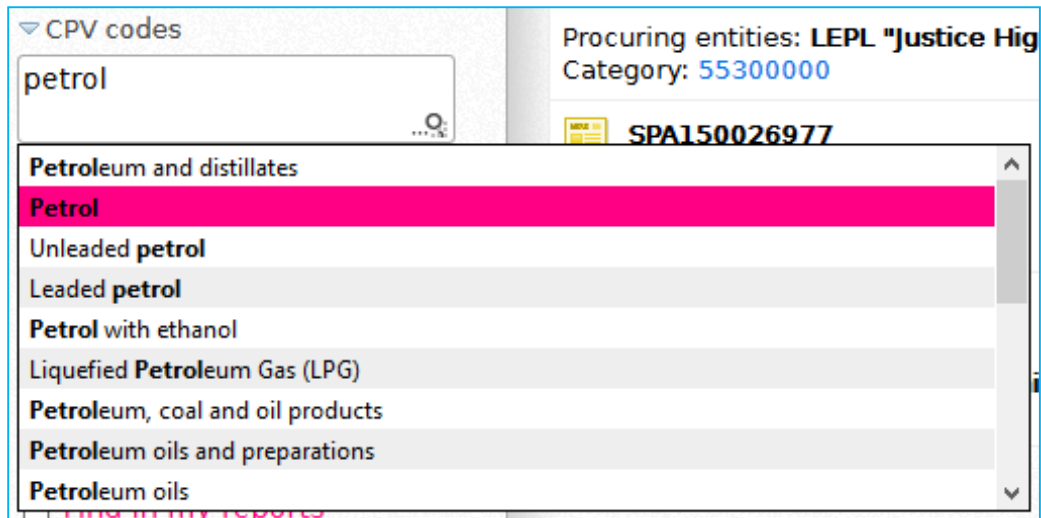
CPV codes

petrol

Procuring entities: LEPL "Justice Hig
Category: 55300000

SPA150026977

Petroleum and distillates
Petrol
Unleaded petrol
Leaded petrol
Petrol with ethanol
Liquefied Petroleum Gas (LPG)
Petroleum, coal and oil products
Petroleum oils and preparations
Petroleum oils

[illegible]